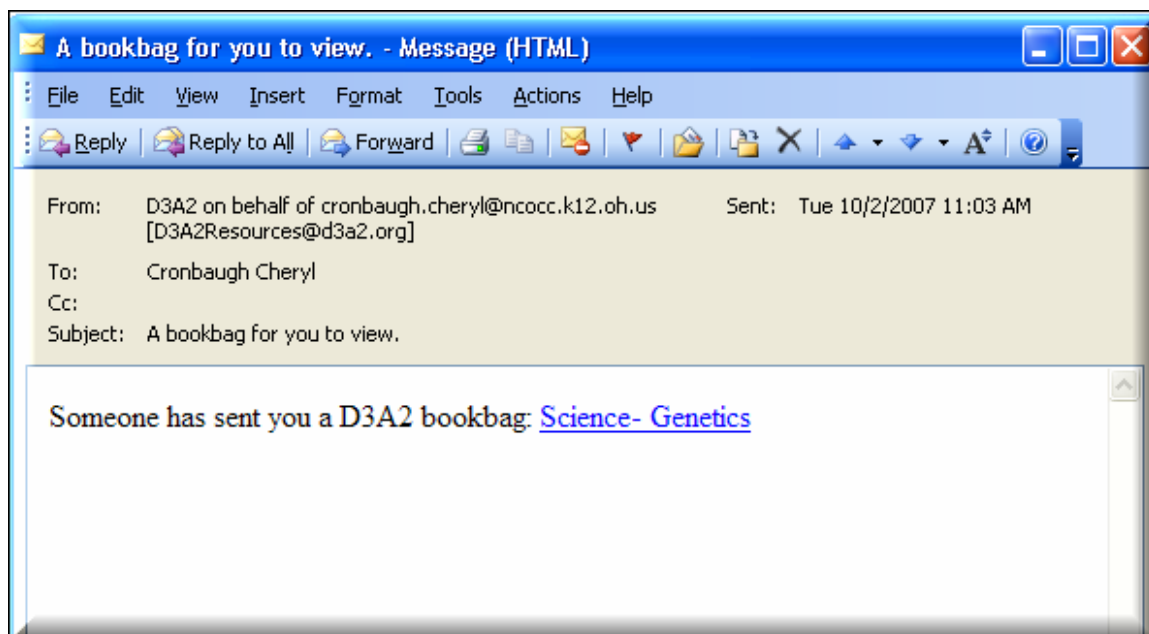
A bookbag for you to view. - Message (HTML)

File Edit View Insert Format Tools Actions Help

Reply | Reply to All | Forward

From: D3A2 on behalf of cronbaugh.cheryl@ncocc.k12.oh.us [D3A2Resources@d3a2.org]
Sent: Tue 10/2/2007 11:03 AM
To: Cronbaugh Cheryl
Cc:
Subject: A bookbag for you to view.

Someone has sent you a D3A2 bookbag: Science- Genetics